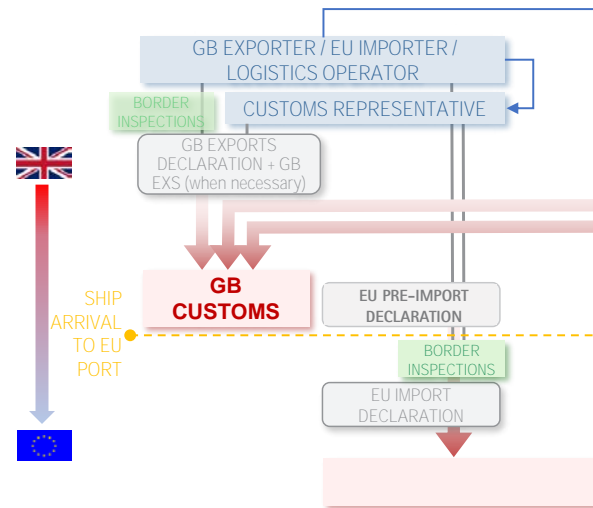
GB EXPORTER / EU IMPORTER / LOGISTICS OPERATOR

BORDER INSPECTIONS

CUSTOMS REPRESENTATIVE

GB EXPORTS DECLARATION + GB EXS (when necessary)

GB CUSTOMS

SHIP ARRIVAL TO EU PORT

EU PRE-IMPORT DECLARATION

BORDER INSPECTIONS

EU IMPORT DECLARATION